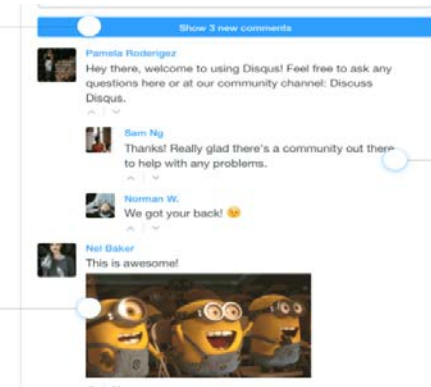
Show 3 new comments

Pamela Rodergiez
Hey there, welcome to using Disqus! Feel free to ask any questions here or at our community channel: Discuss Disqus.

Sam Ng
Thanks! Really glad there's a community out there to help with any problems.

Norman W.
We got your back! 😉

Nel Baker
This is awesome!